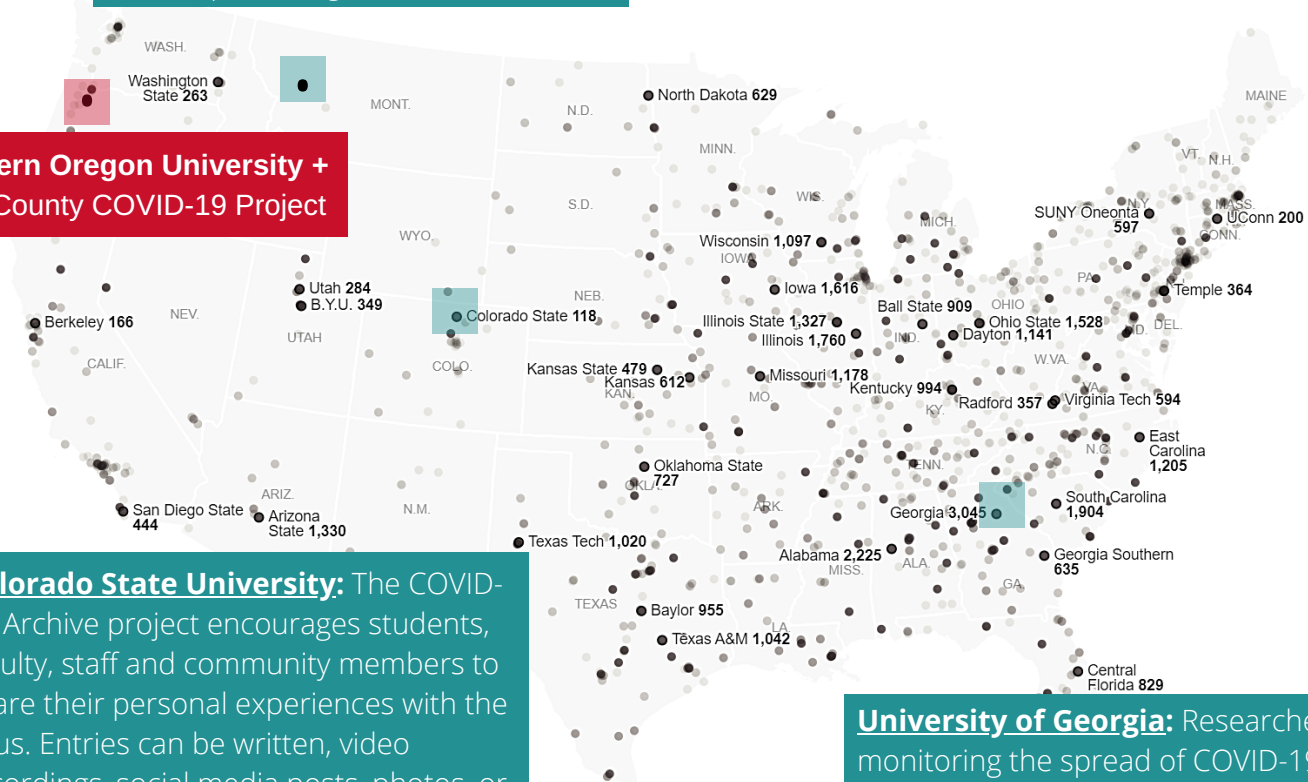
WASH.
Washington State 263
MONT.
N.D.
North Dakota 629
MAINE
ern Oregon University +
County COVID-19 Project
MINN.
VT.
N.H.
MASS.
S.D.
WIS.
MICH.
SUNY Oneonta 597
N.Y.
UConn 200
CONN.
WYO.
Wisconsin 1,097
IOWA
Iowa 1,616
PA.
Temple 364
Utah 284
B.Y.U. 349
NEB.
Ball State 909
OHIO
NEV.
Berkeley 166
Colorado State 118
Illinois State 1,327
Illinois 1,760
IND.
Ohio State 1,528
Dayton 1,141
DEL.
UTAH
W.VA.
CALIF.
COLO.
Kansas State 479
Kansas 612
KAN.
Missouri 1,178
MO.
Kentucky 994
KY.
Radford 357
Virginia Tech 594
VA.
East Carolina 1,205
N.C.
TENN.
Oklahoma State 727
OKLA.
ARIZ.
N.M.
ARK.
South Carolina 1,904
San Diego State 444
Arizona State 1,330
Georgia 3,045
Texas Tech 1,020
Alabama 2,225
ALA.
MISS.
Georgia Southern 635
GA.
lorado State University: The COVID- Archive project encourages students, ulty, staff and community members to are their personal experiences with the us. Entries can be written, video
TEXAS
Baylor 955
Texas A&M 1,042
LA.
Central Florida 829
University of Georgia: Researche monitoring the spread of COVID-19